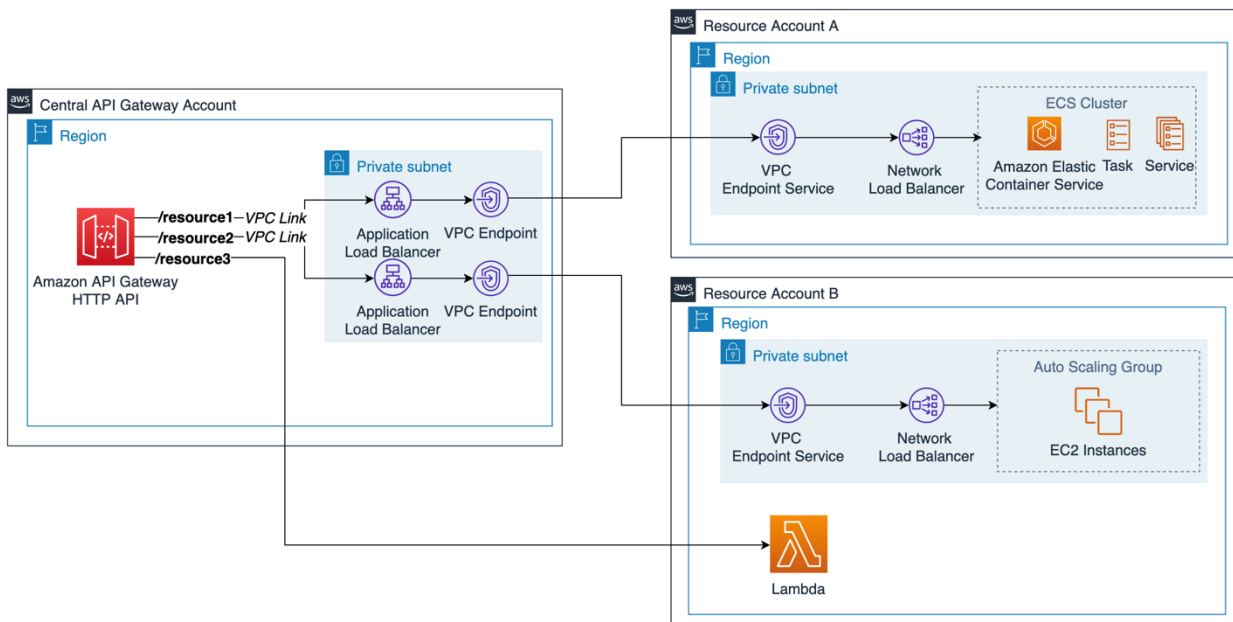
aws Central API Gateway Account

Region

Amazon API Gateway HTTP API

/resource1 VPC Link
/resource2 VPC Link
/resource3

Private subnet

Application Load Balancer

VPC Endpoint

Application Load Balancer

VPC Endpoint

aws Resource Account A

Region

Private subnet

VPC Endpoint Service

Network Load Balancer

ECS Cluster

Amazon Elastic Container Service

Task

Service

aws Resource Account B

Region

Private subnet

VPC Endpoint Service

Network Load Balancer

Auto Scaling Group

EC2 Instances

Lambda